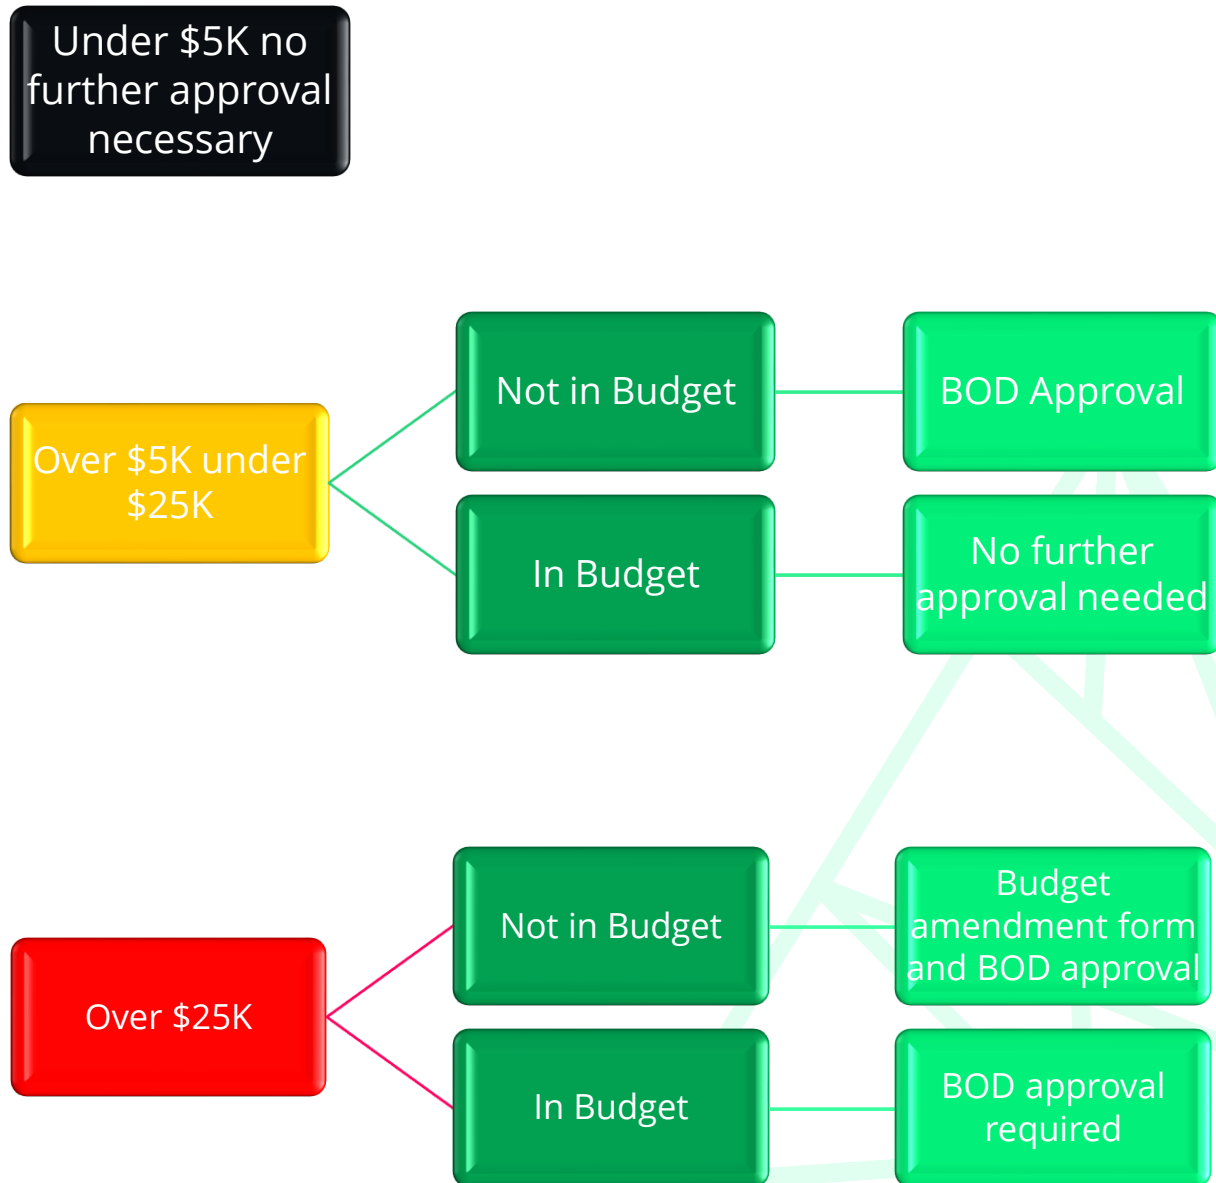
Under \$5K no further approval necessary

Over \$5K under \$25K

Not in Budget

BOD Approval

In Budget

No further approval needed

Over \$25K

Not in Budget

Budget amendment form and BOD approval

In Budget

BOD approval required